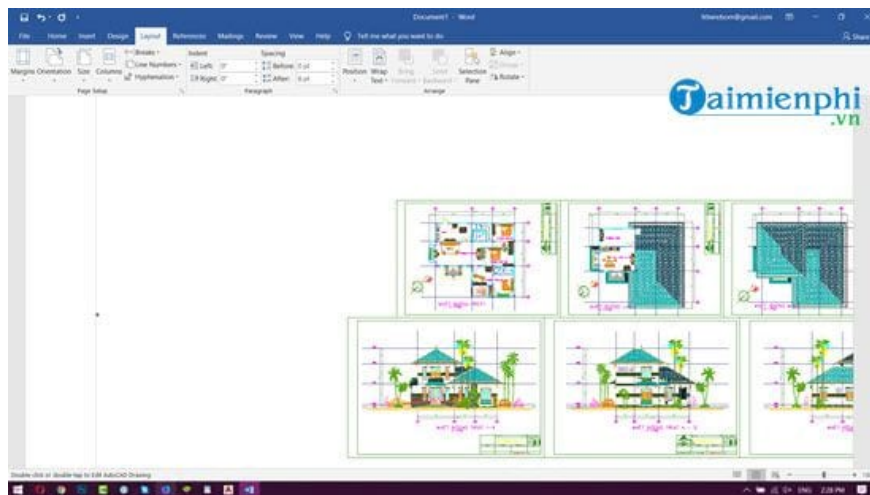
Document1 - Word

File Home Insert Design Layout References Mailings Review View Help Tell me what you want to do

Share

Margins Orientation Size Columns

Breaks
Line Numbers
Hyphenation

Page Setup

Indent
Left: 0"
Right: 0"

Spacing
Before: 0 pt
After: 0 pt

Paragraph

Position Wrap Text Bring Forward Send Backward Selection Pane

Align
Group
Rotate

Arrange

Taimienphi
.vn

Double-click or double-tap to Edit AutoCAD Drawing

ENG 2:28 PM